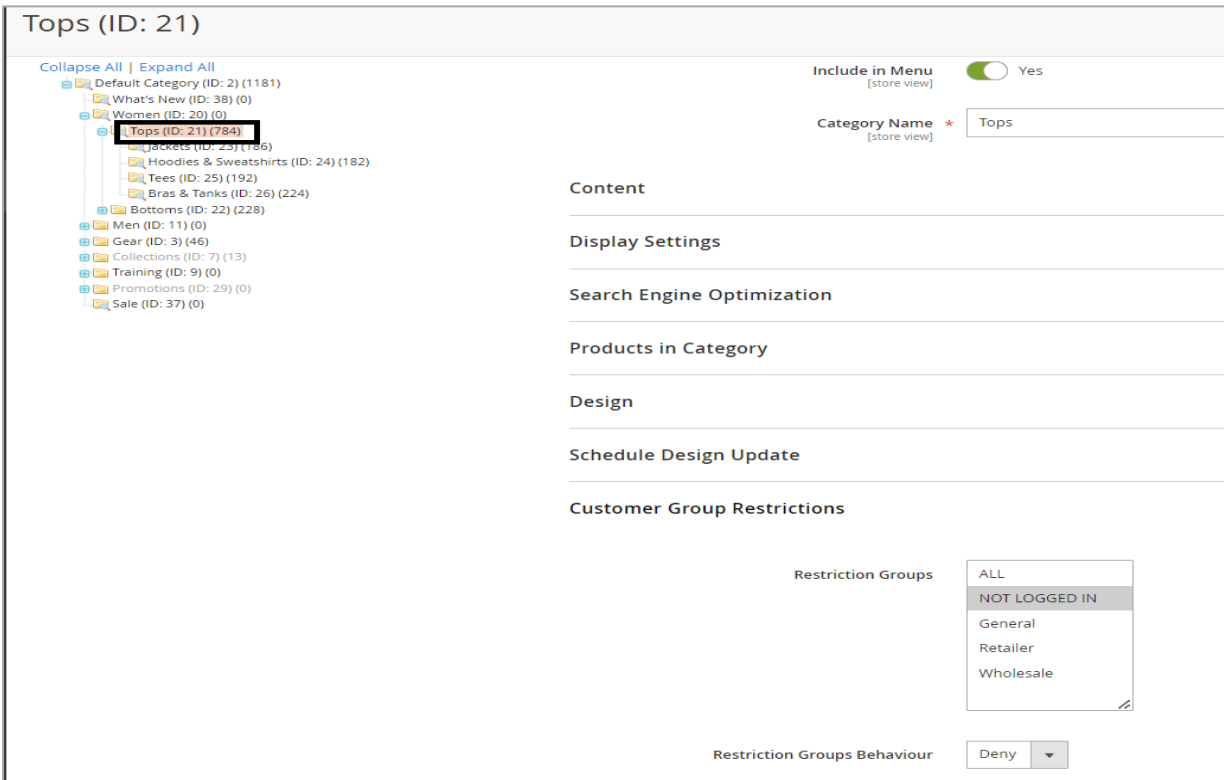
Tops (ID: 21)

Collapse All | Expand All

Default Category (ID: 2) (1181)
What's New (ID: 38) (0)
Women (ID: 20) (0)
Tops (ID: 21) (784)
Jackets (ID: 23) (186)
Hoodies & Sweatshirts (ID: 24) (182)
Tees (ID: 25) (192)
Bras & Tanks (ID: 26) (224)
Bottoms (ID: 22) (228)
Men (ID: 11) (0)
Gear (ID: 3) (46)
Collections (ID: 7) (13)
Training (ID: 9) (0)
Promotions (ID: 29) (0)
Sale (ID: 37) (0)

Include in Menu
[store view]
Yes

Category Name *
[store view]
Tops

Content

Display Settings

Search Engine Optimization

Products in Category

Design

Schedule Design Update

Customer Group Restrictions

Restriction Groups
ALL
NOT LOGGED IN
General
Retailer
Wholesale

Restriction Groups Behaviour
Deny